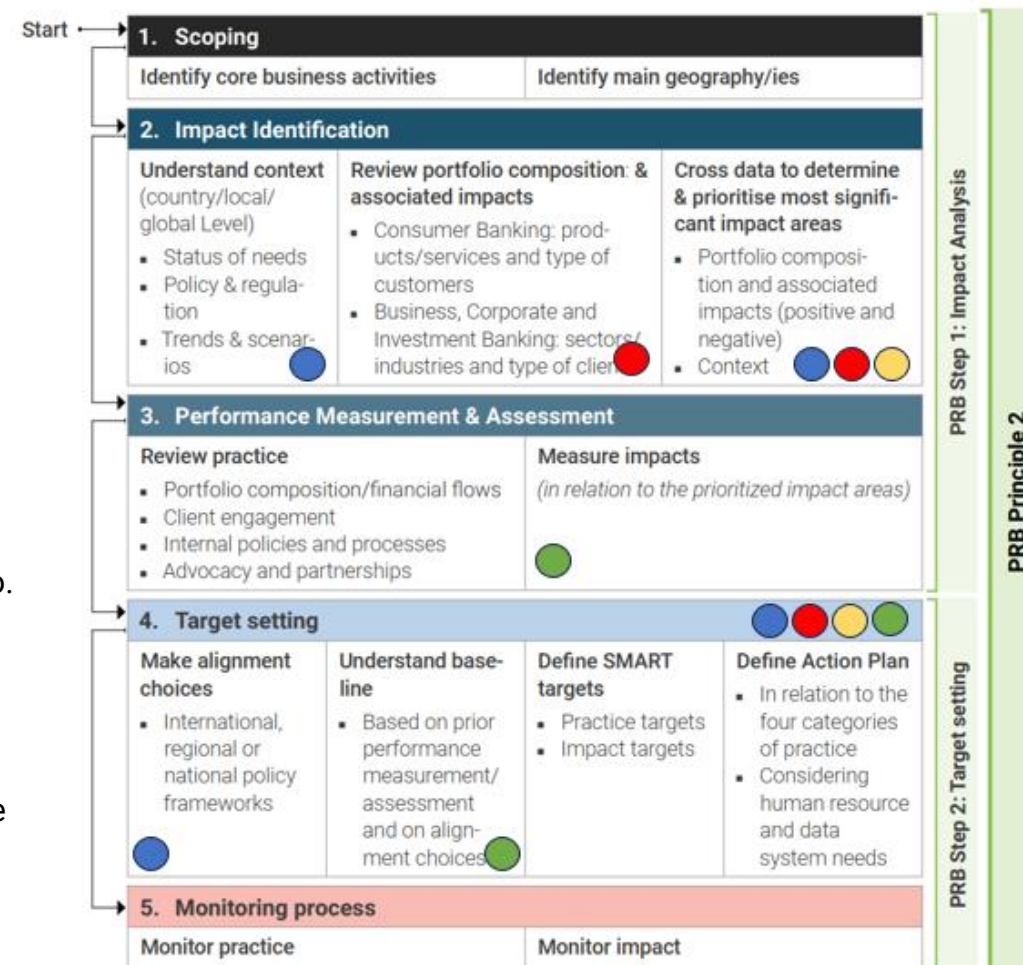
Start

1. Scoping

Identify core business activities

Identify main geography/ies

2. Impact Identification

Understand context (country/local/ global Level)
- Status of needs
- Policy & regulation
- Trends & scenarios

Review portfolio composition: & associated impacts
- Consumer Banking: products/services and type of customers
- Business, Corporate and Investment Banking: sectors/ industries and type of clie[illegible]

Cross data to determine & prioritise most significant impact areas
- Portfolio composition and associated impacts (positive and negative)
- Context

3. Performance Measurement & Assessment

Review practice
- Portfolio composition/financial flows
- Client engagement
- Internal policies and processes
- Advocacy and partnerships

Measure impacts
(in relation to the prioritized impact areas)

4. Target setting

Make alignment choices
- International, regional or national policy frameworks

Understand baseline
- Based on prior performance measurement/ assessment and on alignment choices

Define SMART targets
- Practice targets
- Impact targets

Define Action Plan
- In relation to the four categories of practice
- Considering human resource and data system needs

5. Monitoring process

Monitor practice

Monitor impact

PRB Step 1: Impact Analysis

PRB Step 2: Target setting

PRB Principle 2

o.

e